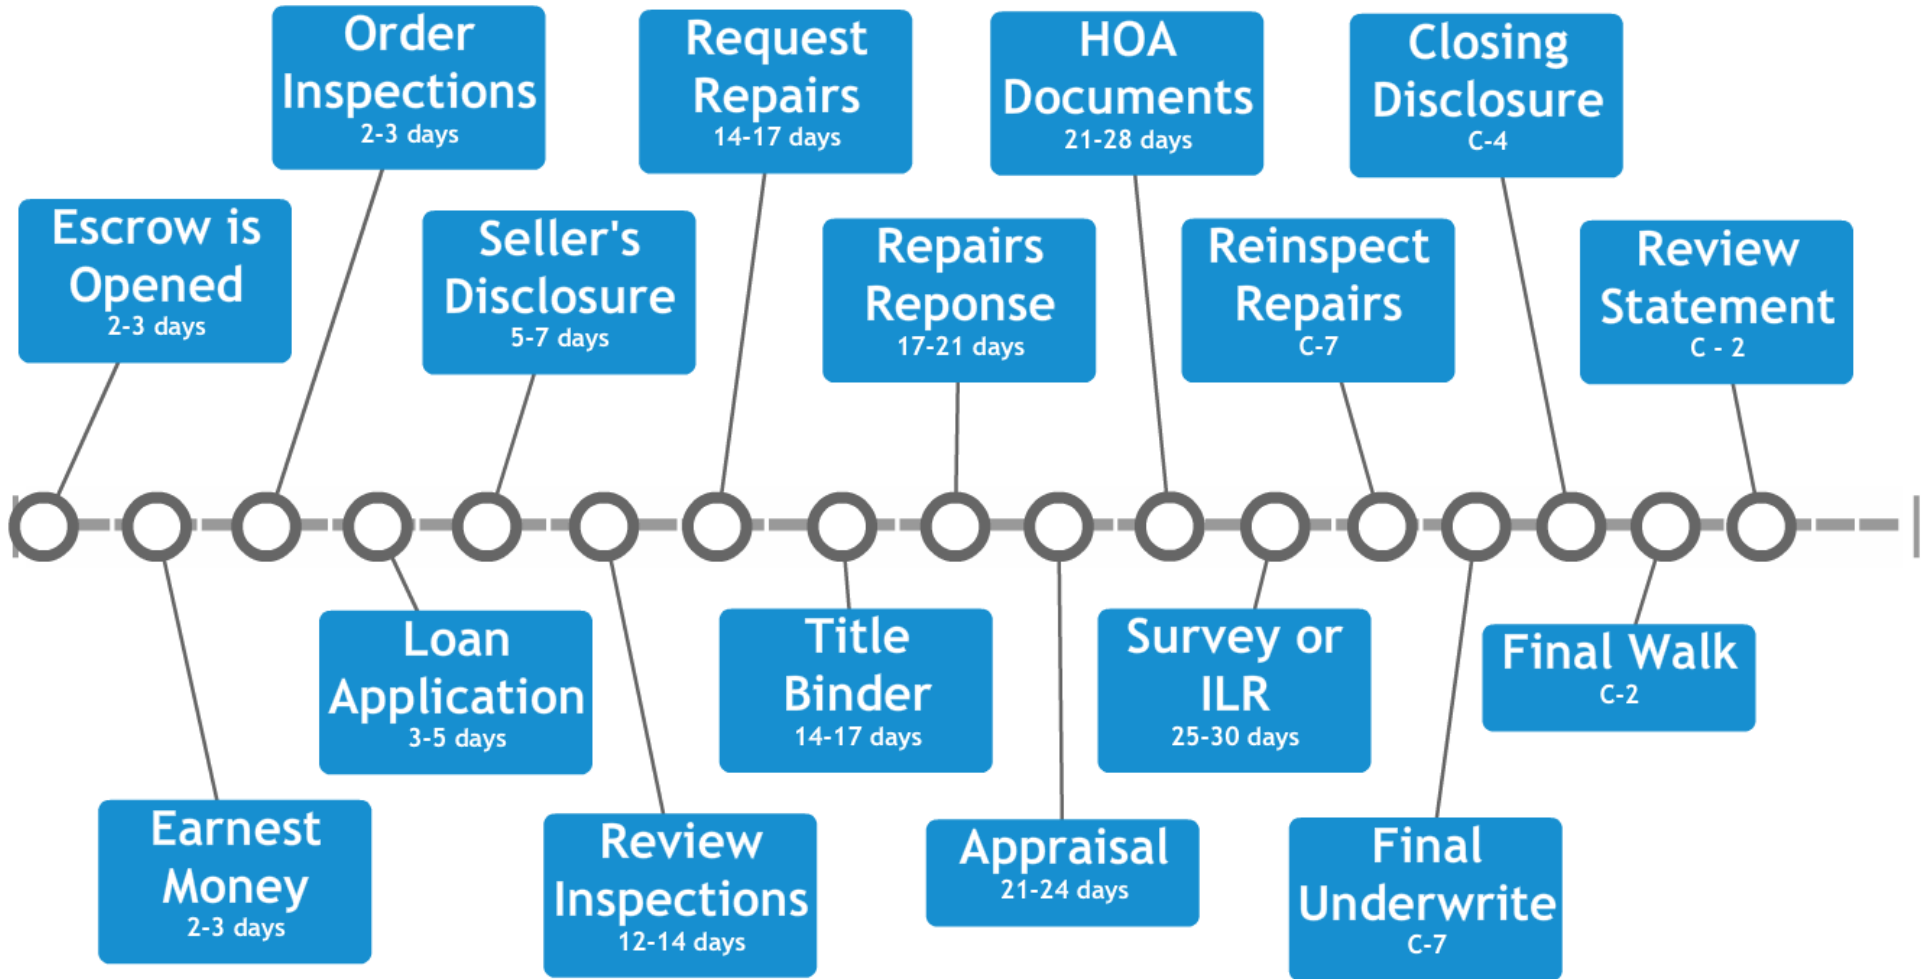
Escrow is Opened
2-3 days

Earnest Money
2-3 days

Order Inspections
2-3 days

Loan Application
3-5 days

Seller's Disclosure
5-7 days

Review Inspections
12-14 days

Request Repairs
14-17 days

Title Binder
14-17 days

Repairs Reponse
17-21 days

Appraisal
21-24 days

HOA Documents
21-28 days

Survey or ILR
25-30 days

Reinspect Repairs
C-7

Final Underwrite
C-7

Closing Disclosure
C-4

Final Walk
C-2

Review Statement
C - 2